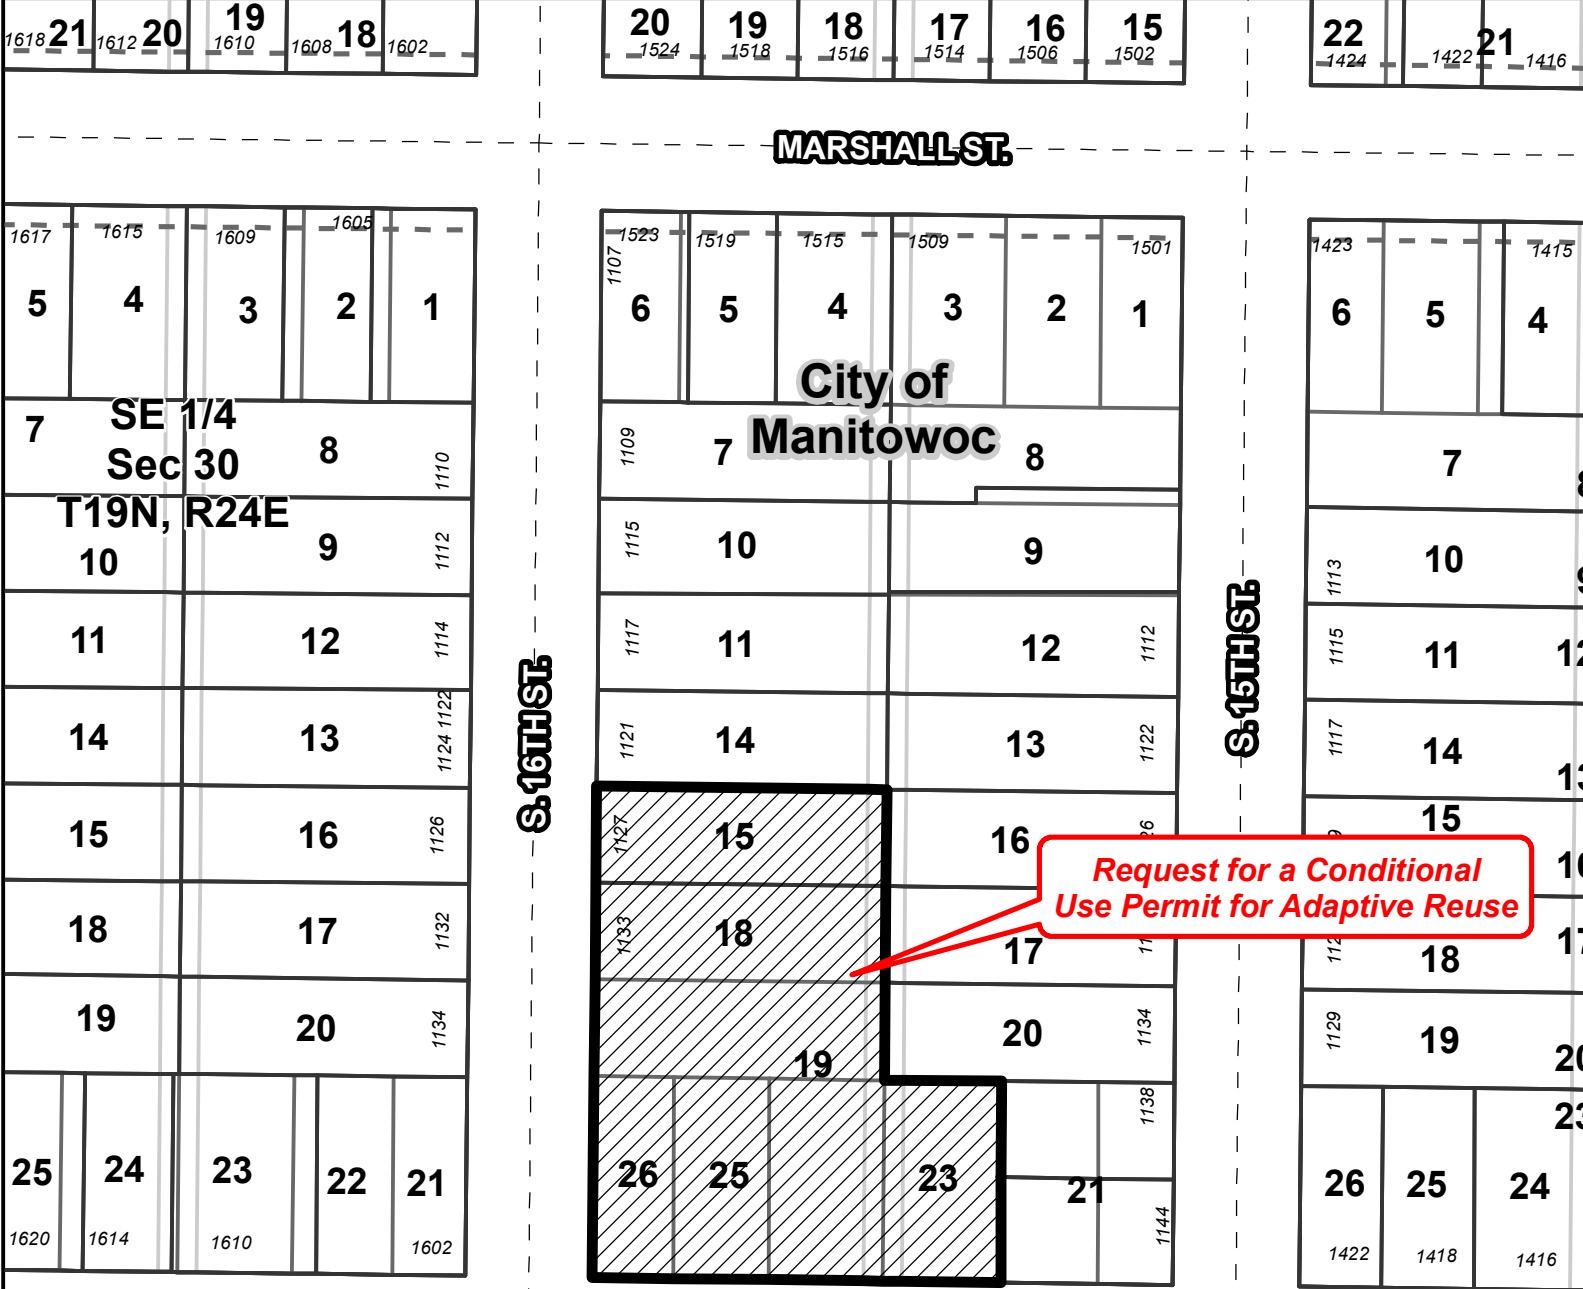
1618 21 1612 20 19 1610 1608 18 1602

20 1524 19 1518 18 1516 17 1514 16 1506 15 1502

22 1424 1422 21 1416

MARSHALL ST.

1617 1615 1609 1605

5 4 3 2 1

7 SE 1/4 Sec 30 T19N, R24E 8 1110

10 9 1112

11 12 1114

14 13 1124 1122

15 16 1126

18 17 1132

19 20 1134

25 24 23 22 21

1620 1614 1610 1602

S. 16TH ST.

1523 1519 1515 1509 1501

1107

6 5 4 3 2 1

City of Manitowoc

1109 7 8

1115 10 9

1117 11 12 1112

1121 14 13 1122

1127 15 16

1133 18 17

19 20 1134

1138

26 25 23 21

1144

S. 15TH ST.

1423 1415

6 5 4

7

1113 10

1115 11

1117 14

15

18

1129 19

26 25 24

1422 1418 1416

Request for a Conditional Use Permit for Adaptive Reuse